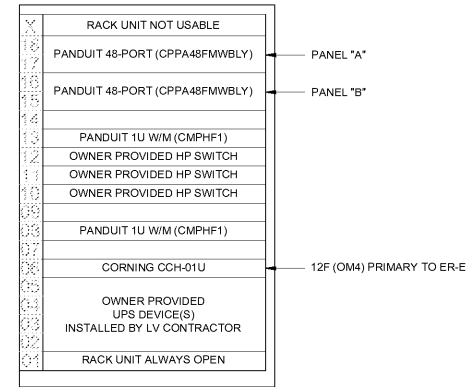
| X | RACK UNIT NOT USABLE |
|---|---|
| 18 17 | PANDUIT 48-PORT (CPPA48FMWBLY) |
| 16 15 | PANDUIT 48-PORT (CPPA48FMWBLY) |
| 14 | |
| 13 | PANDUIT 1U W/M (CMPHF1) |
| 12 | OWNER PROVIDED HP SWITCH |
| 11 | OWNER PROVIDED HP SWITCH |
| 10 | OWNER PROVIDED HP SWITCH |
| 09 | |
| 08 | PANDUIT 1U W/M (CMPHF1) |
| 07 | |
| 06 | CORNING CCH-01U |
| 05 04 03 02 | OWNER PROVIDED UPS DEVICE(S) INSTALLED BY LV CONTRACTOR |
| 01 | RACK UNIT ALWAYS OPEN |

PANEL "A"

PANEL "B"

12F (OM4) PRIMARY TO ER-E